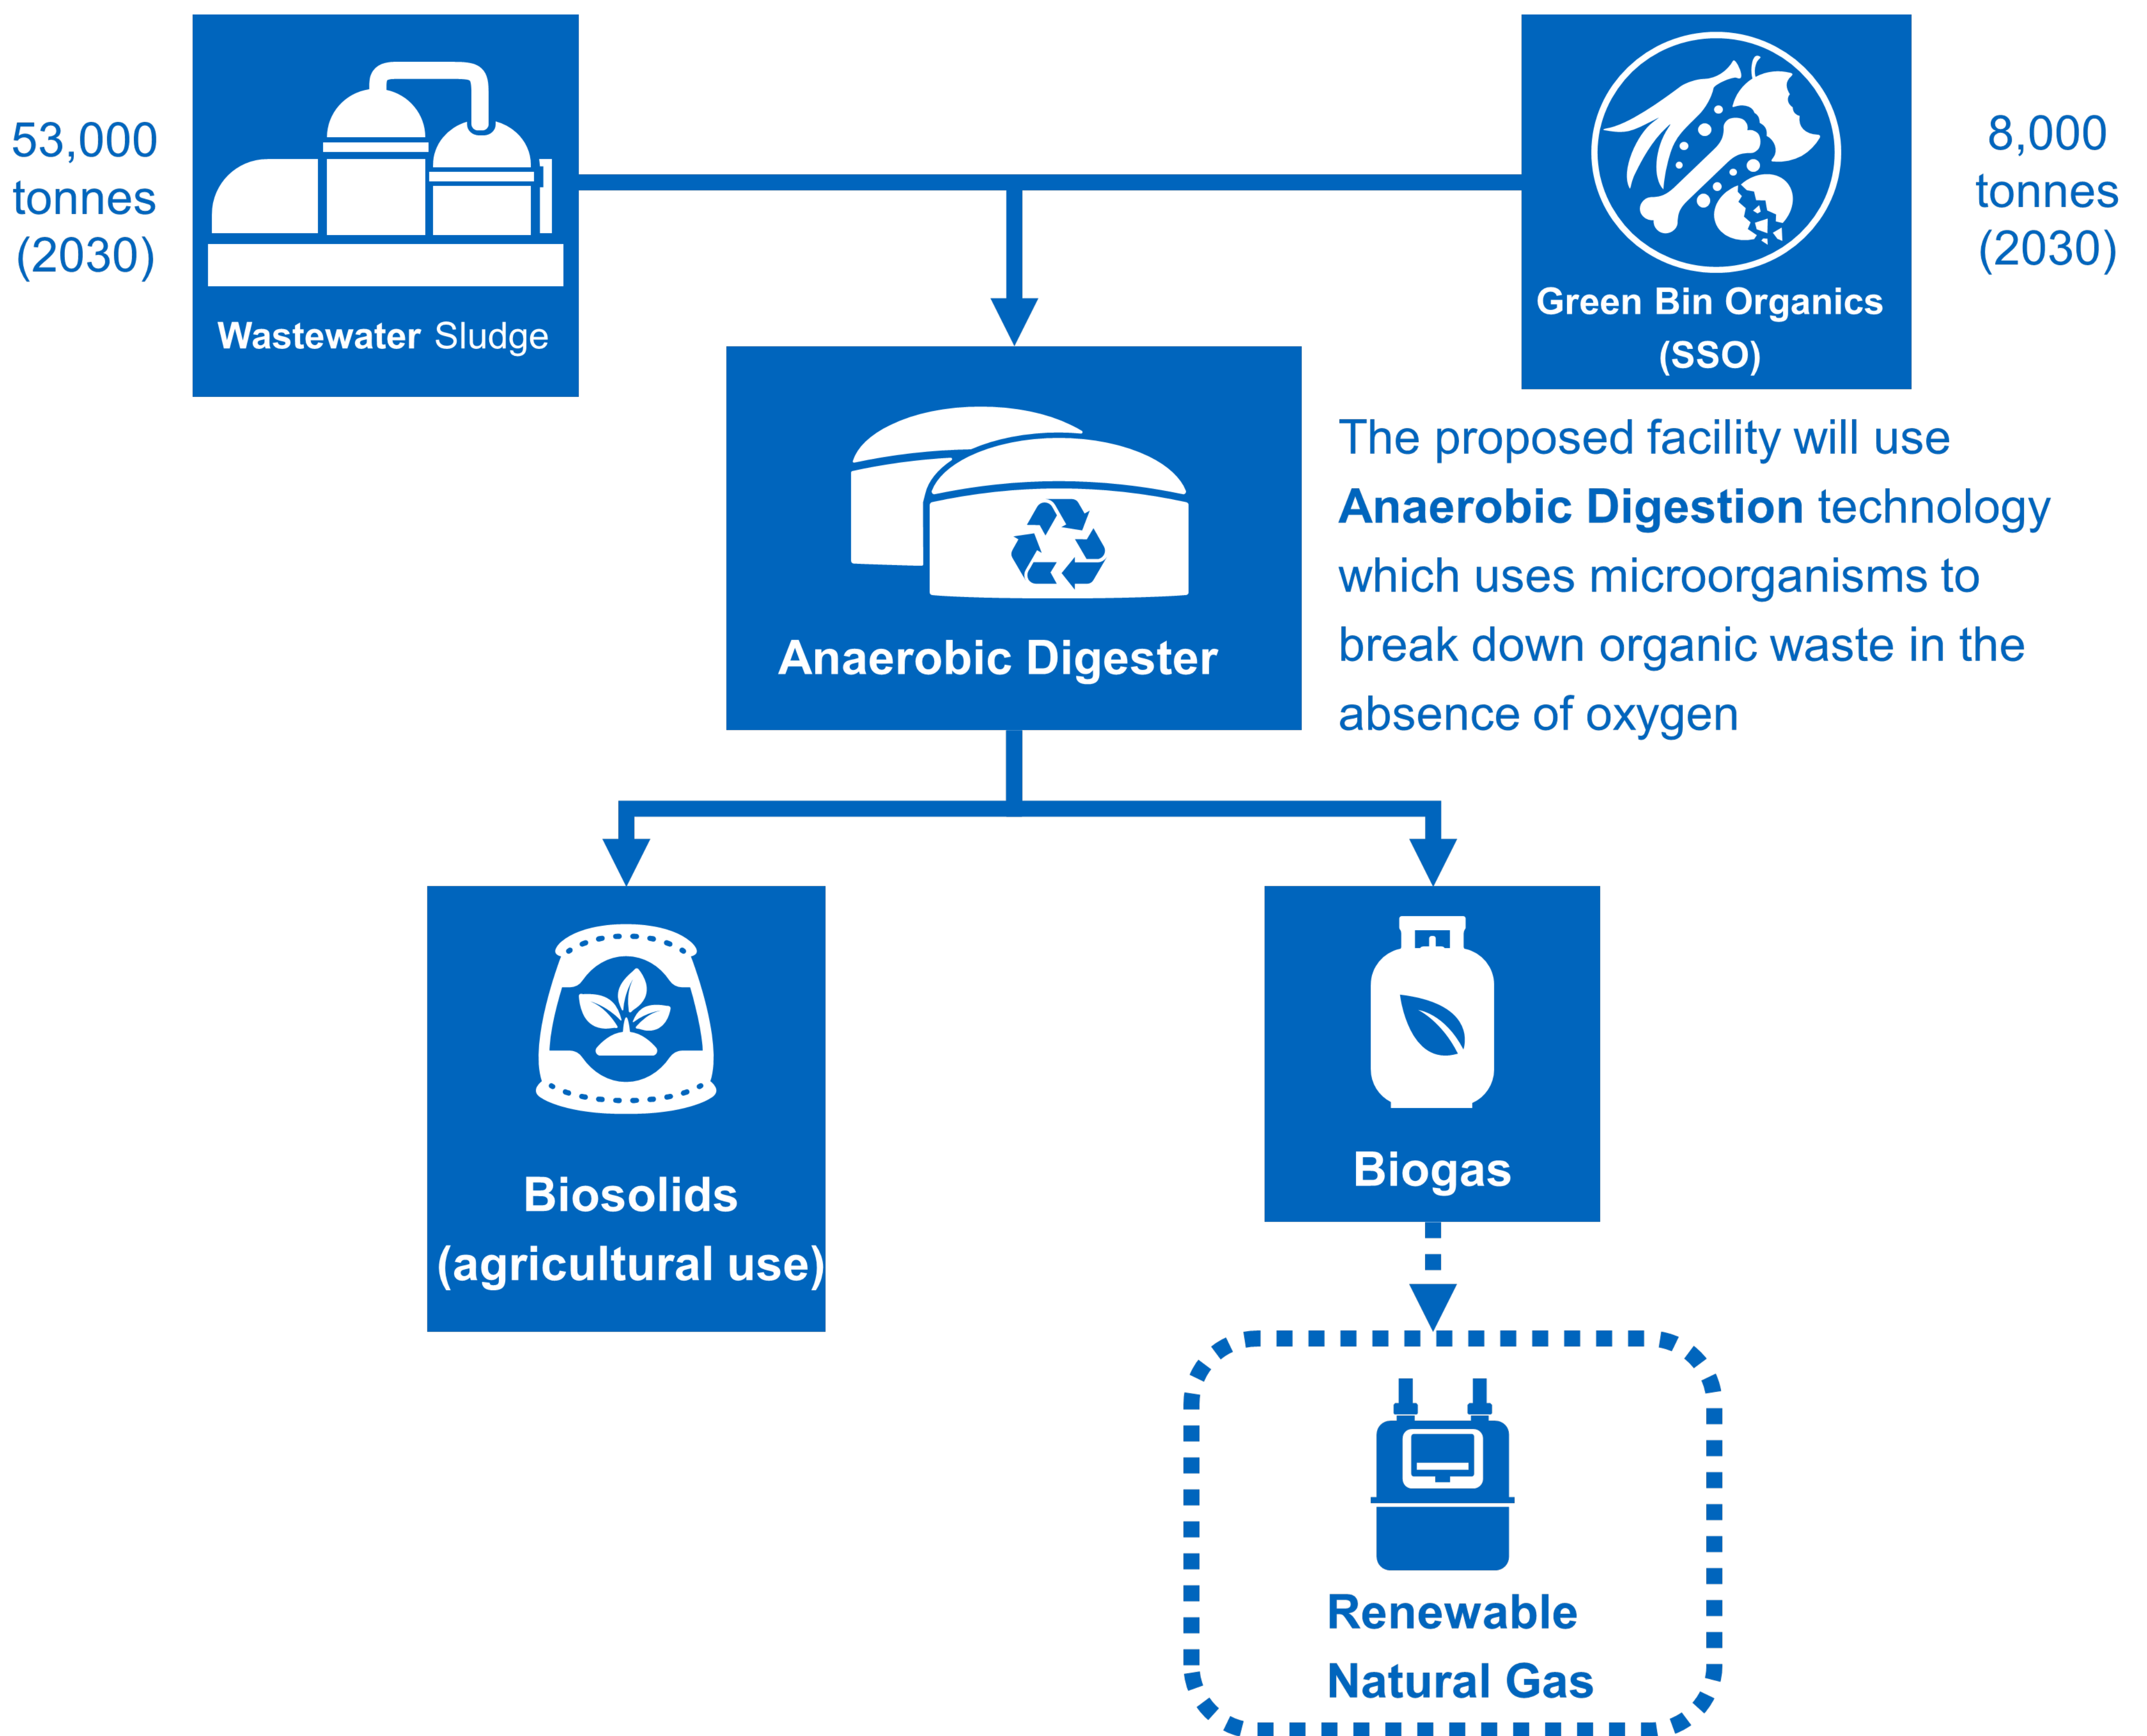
53,000 tonnes (2030)

Wastewater Sludge

Green Bin Organics (SSO)

8,000 tonnes (2030)

Anaerobic Digester

The proposed facility will use **Anaerobic Digestion** technology which uses microorganisms to break down organic waste in the absence of oxygen

Biosolids (agricultural use)

Biogas

Renewable Natural Gas